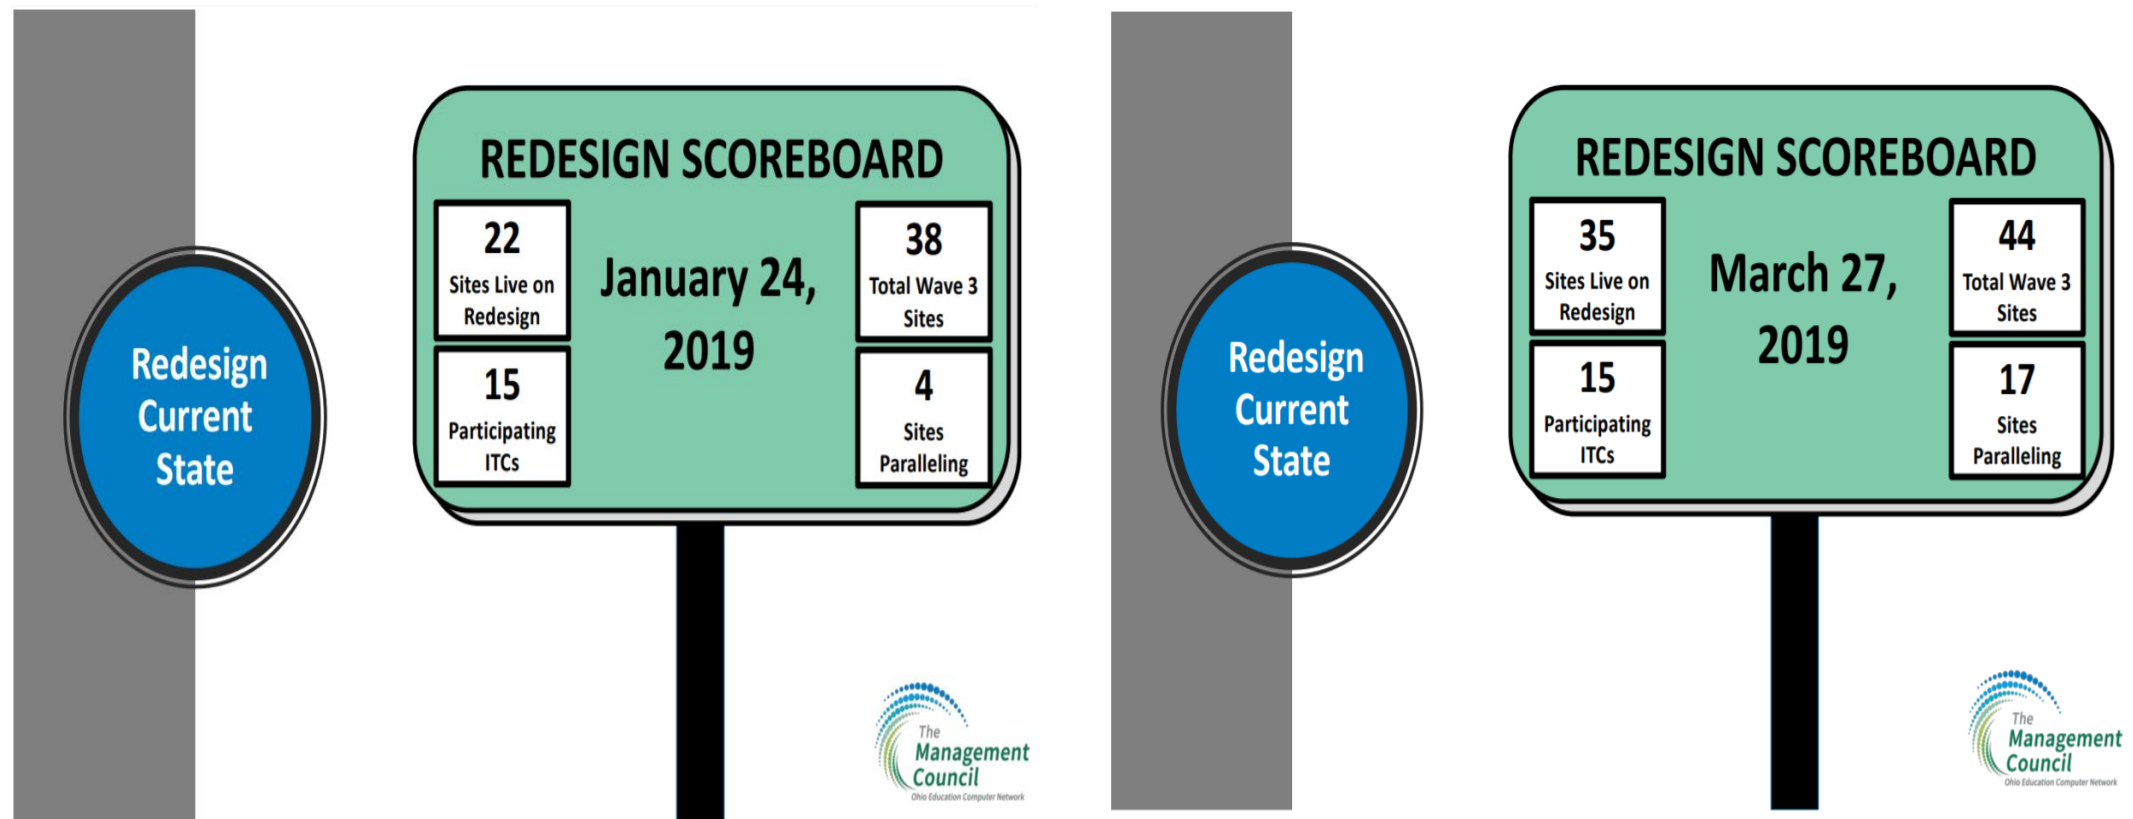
Redesign Current State

REDESIGN SCOREBOARD

22
Sites Live on Redesign

January 24, 2019

38
Total Wave 3 Sites

15
Participating ITCs

4
Sites Paralleling

The Management Council
Ohio Education Computer Network

Redesign Current State

REDESIGN SCOREBOARD

35
Sites Live on Redesign

March 27, 2019

44
Total Wave 3 Sites

15
Participating ITCs

17
Sites Paralleling

The Management Council
Ohio Education Computer Network